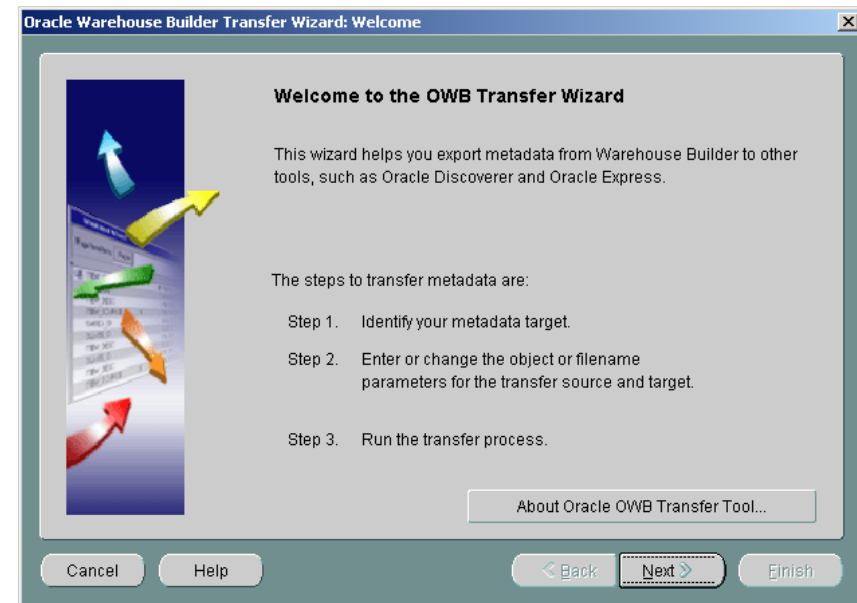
Oracle Warehouse Builder Transfer Wizard: Welcome

Welcome to the OWB Transfer Wizard

This wizard helps you export metadata from Warehouse Builder to other tools, such as Oracle Discoverer and Oracle Express.

The steps to transfer metadata are:

Step 1. Identify your metadata target.

Step 2. Enter or change the object or filename parameters for the transfer source and target.

Step 3. Run the transfer process.

About Oracle OWB Transfer Tool...

Cancel

Help

< Back

Next >

Finish